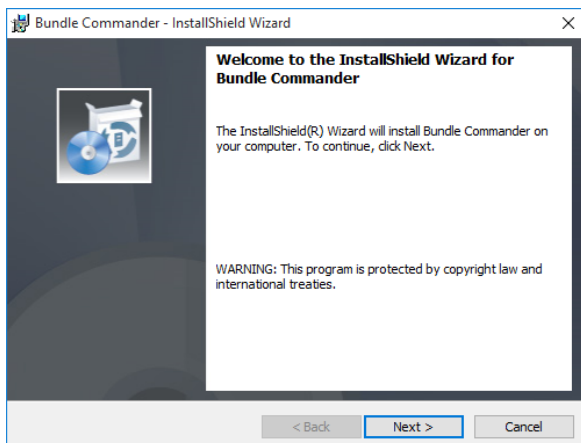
Bundle Commander - InstallShield Wizard

X

Welcome to the InstallShield Wizard for Bundle Commander

The InstallShield(R) Wizard will install Bundle Commander on your computer. To continue, click Next.

WARNING: This program is protected by copyright law and international treaties.

< Back

Next >

Cancel